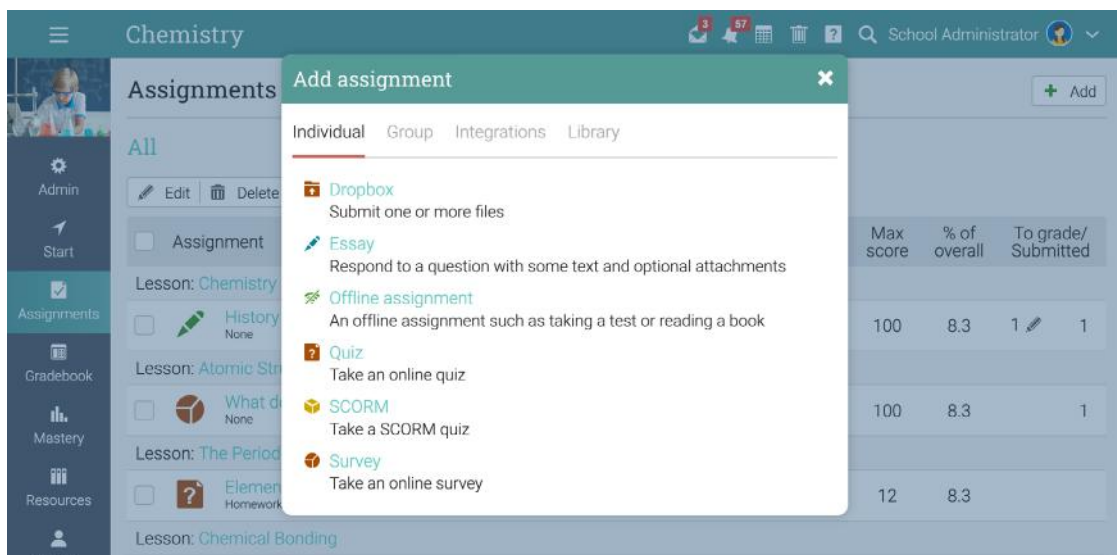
Chemistry

3 57 School Administrator

Admin

Start

Assignments

Gradebook

Mastery

Resources

Assignments

All

Edit Delete

Assignment

Lesson: Chemistry

History
None

Lesson: Atomic Str

What d
None

Lesson: The Period

Elemen
Homework

Lesson: Chemical Bonding

Add

Max score

% of overall

To grade/ Submitted

100 8.3 1 1

100 8.3 1

12 8.3

Add assignment

Individual Group Integrations Library

Dropbox
Submit one or more files

Essay
Respond to a question with some text and optional attachments

Offline assignment
An offline assignment such as taking a test or reading a book

Quiz
Take an online quiz

SCORM
Take a SCORM quiz

Survey
Take an online survey